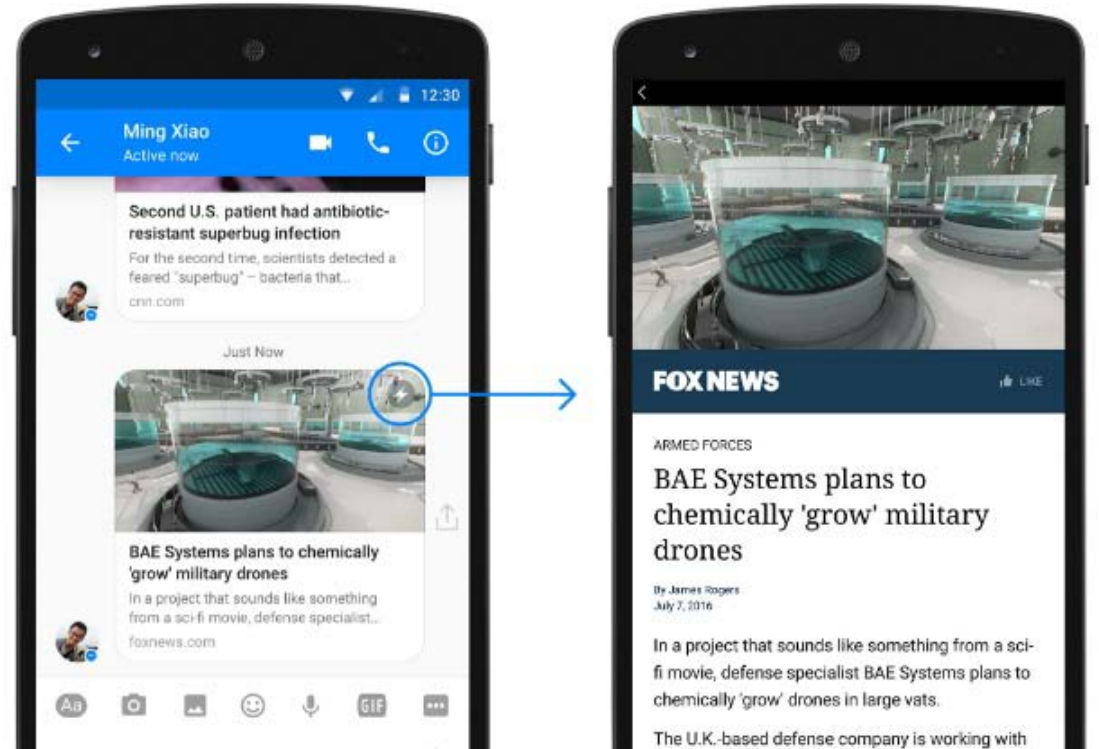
12:30

Ming Xiao
Active now

Second U.S. patient had antibiotic-resistant superbug infection
For the second time, scientists detected a feared "superbug" – bacteria that...
cnn.com

Just Now

BAE Systems plans to chemically 'grow' military drones
In a project that sounds like something from a sci-fi movie, defense specialist...
foxnews.com

Aa

GIF

FOX NEWS

LIKE

ARMED FORCES

BAE Systems plans to chemically 'grow' military drones

By James Rogers
July 7, 2016

In a project that sounds like something from a sci-fi movie, defense specialist BAE Systems plans to chemically 'grow' drones in large vats.

The U.K.-based defense company is working with